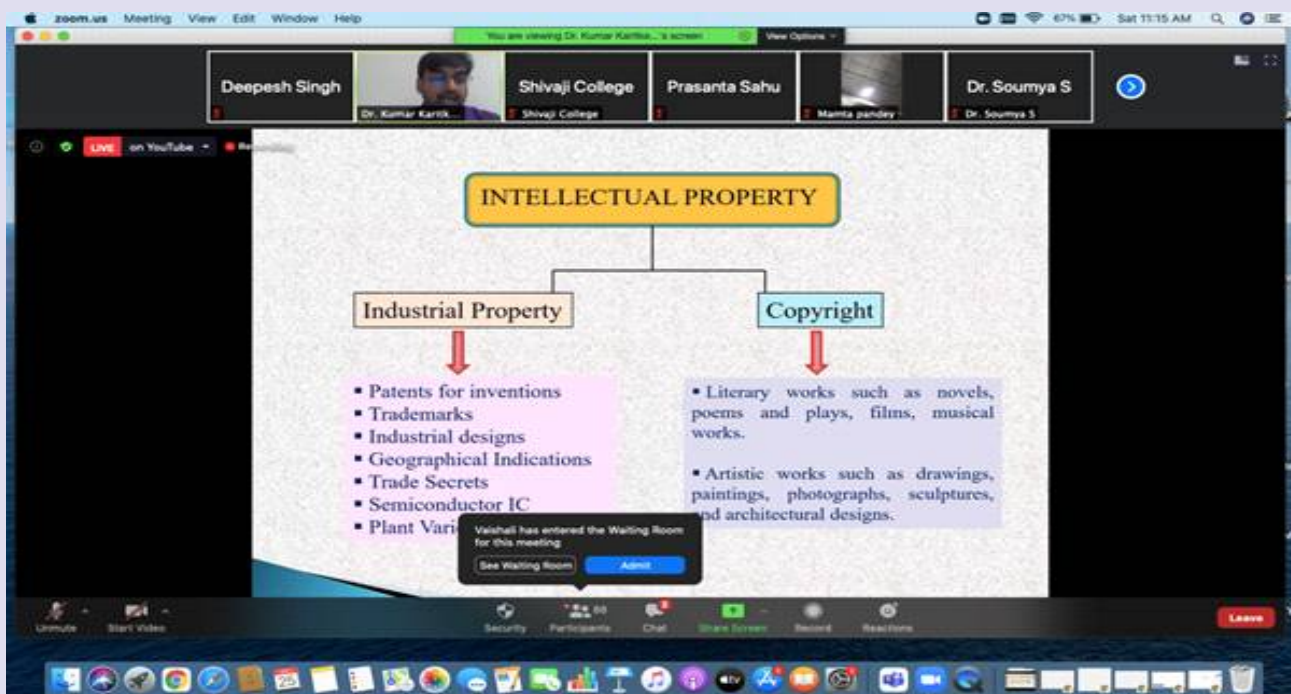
zoom.us Meeting View Edit Window Help

67% Sat 11:15 AM

You are viewing Dr. Kumar Kartik...'s screen View Options

Deepesh Singh

Dr. Kumar Kartik...

Shivaji College

Shivaji College

Prasanta Sahu

Mamta pandey

Dr. Soumya S

Dr. Soumya S

LIVE on YouTube Recording

INTELLECTUAL PROPERTY

Industrial Property

Copyright

▪ Patents for inventions
▪ Trademarks
▪ Industrial designs
▪ Geographical Indications
▪ Trade Secrets
▪ Semiconductor IC
▪ Plant Vari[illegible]

▪ Literary works such as novels, poems and plays, films, musical works.

▪ Artistic works such as drawings, paintings, photographs, sculptures, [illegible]d architectural designs.

Vaishali has entered the Waiting Room for this meeting

See Waiting Room

Admit

Unmute

Start Video

Security

Participants 60

Chat

Share Screen

Record

Reactions

Leave